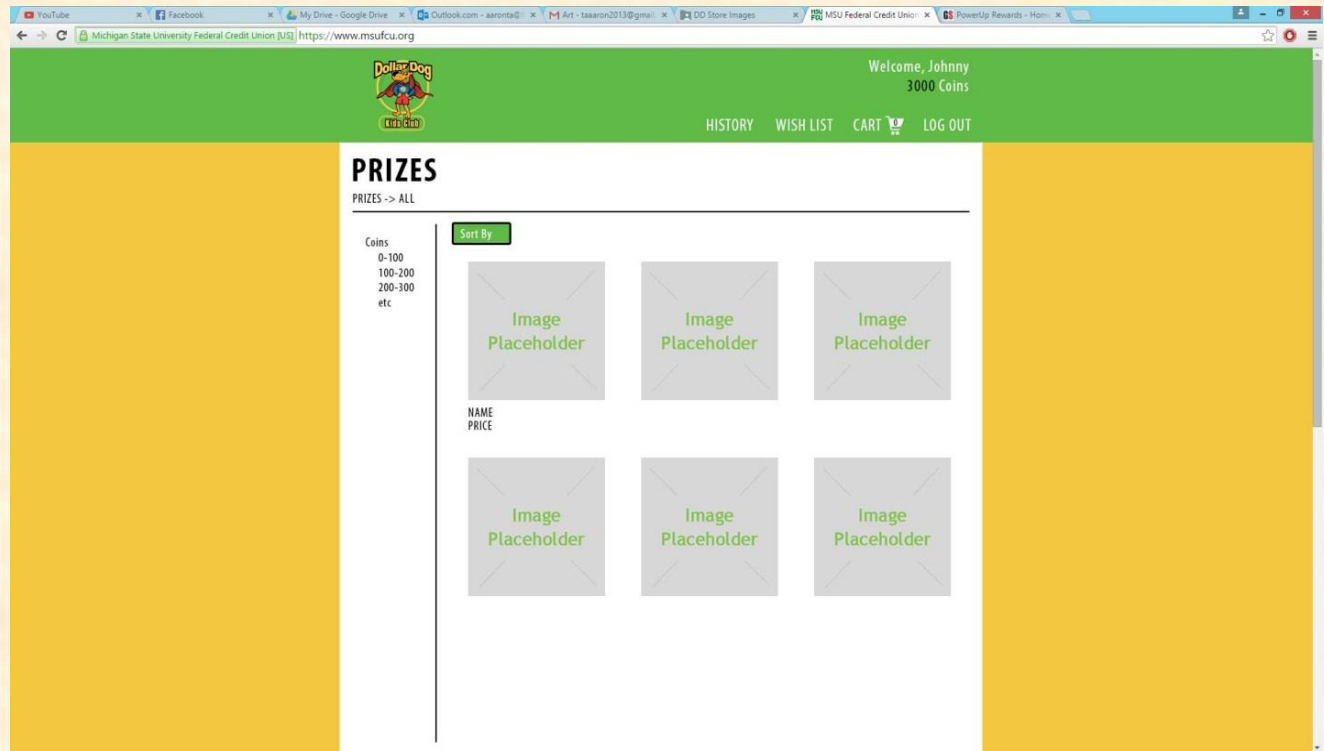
YouTube
Facebook
My Drive - Google Drive
Outlook.com - aaronta@
Art - taaaron2013@gmail
DD Store Images
MSU Federal Credit Union
PowerUp Rewards - Hom

Michigan State University Federal Credit Union [US] https://www.msufcu.org

Dollar Dog
Kids Club

Welcome, Johnny
3000 Coins

HISTORY WISH LIST CART 0 LOG OUT

PRIZES
PRIZES -> ALL

Coins
0-100
100-200
200-300
etc

Sort By

Image Placeholder
Image Placeholder
Image Placeholder

NAME
PRICE

Image Placeholder
Image Placeholder
Image Placeholder